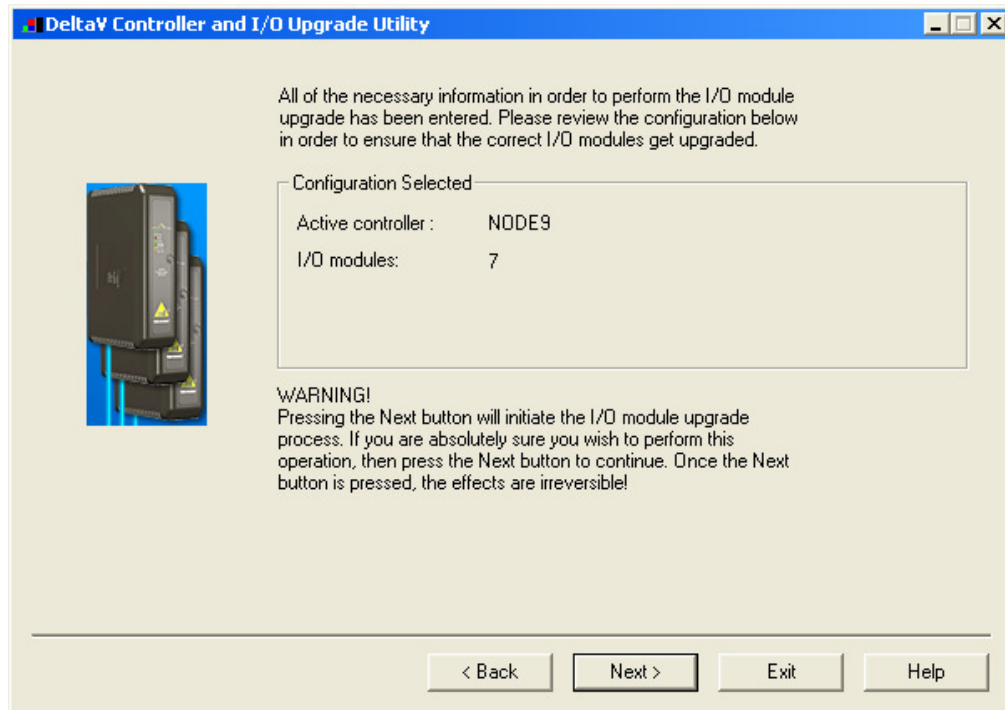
DeltaV Controller and I/O Upgrade Utility

All of the necessary information in order to perform the I/O module upgrade has been entered. Please review the configuration below in order to ensure that the correct I/O modules get upgraded.

Configuration Selected

Active controller : NODE9

I/O modules: 7

WARNING!
Pressing the Next button will initiate the I/O module upgrade process. If you are absolutely sure you wish to perform this operation, then press the Next button to continue. Once the Next button is pressed, the effects are irreversible!

< Back | Next > | Exit | Help